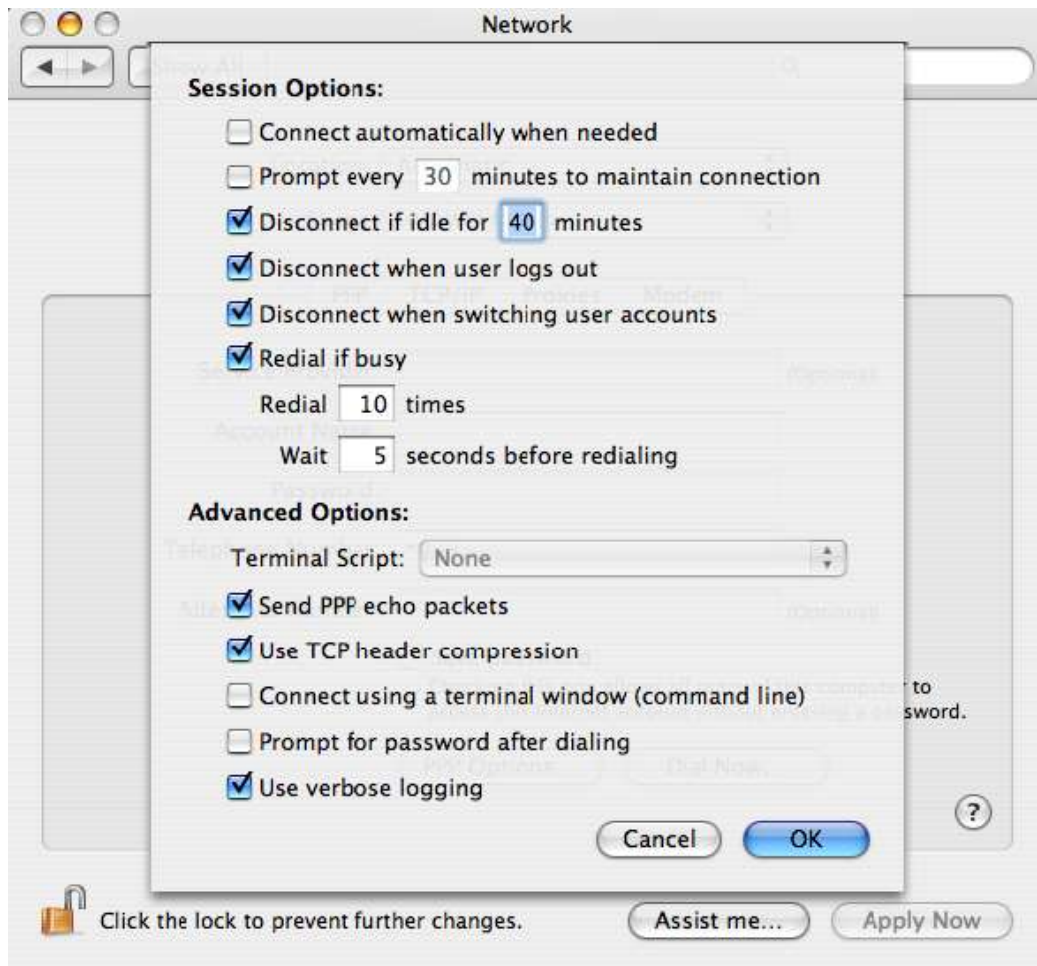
Network

Session Options:

Connect automatically when needed

Prompt every 30 minutes to maintain connection

Disconnect if idle for 40 minutes

Disconnect when user logs out

Disconnect when switching user accounts

Redial if busy

Redial 10 times

Wait 5 seconds before redialing

Advanced Options:

Terminal Script: None

Send PPP echo packets

Use TCP header compression

Connect using a terminal window (command line)

Prompt for password after dialing

Use verbose logging

to

sword.

?

Cancel

OK

Click the lock to prevent further changes.

Assist me...

Apply Now